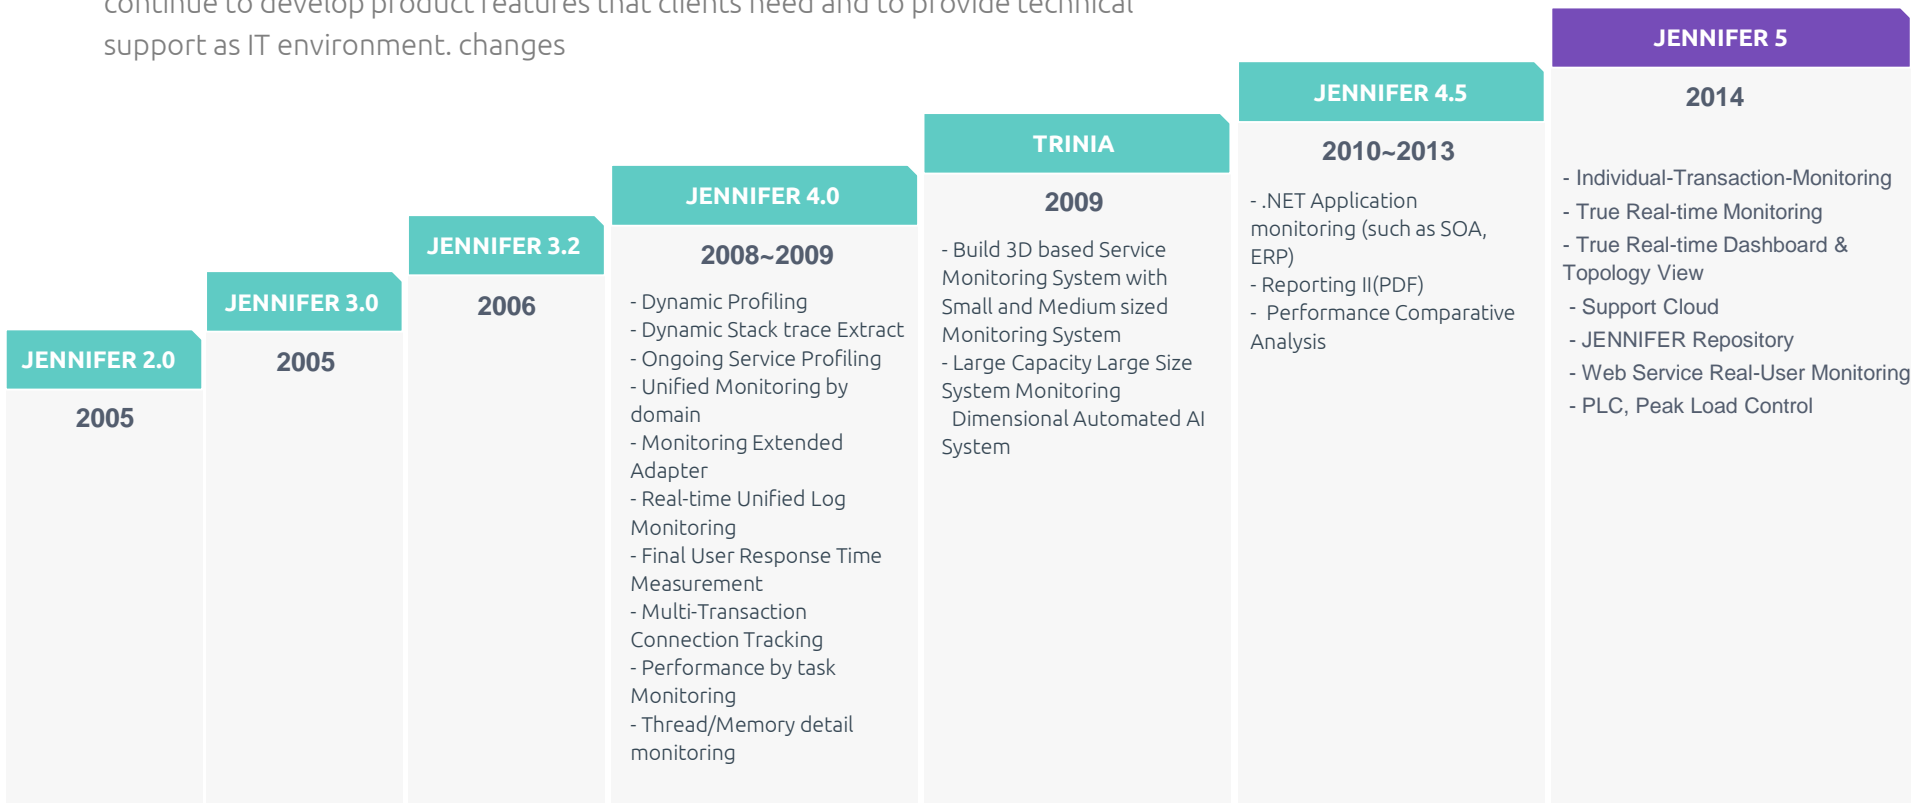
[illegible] support as IT environment. changes

JENNIFER 2.0

2005

JENNIFER 3.0

2005

JENNIFER 3.2

2006

JENNIFER 4.0

2008~2009

- Dynamic Profiling
- Dynamic Stack trace Extract
- Ongoing Service Profiling
- Unified Monitoring by domain
- Monitoring Extended Adapter
- Real-time Unified Log Monitoring
- Final User Response Time Measurement
- Multi-Transaction Connection Tracking
- Performance by task Monitoring
- Thread/Memory detail monitoring

TRINIA

2009

- Build 3D based Service Monitoring System with Small and Medium sized Monitoring System
- Large Capacity Large Size System Monitoring
Dimensional Automated AI System

JENNIFER 4.5

2010~2013

- .NET Application monitoring (such as SOA, ERP)
- Reporting II(PDF)
- Performance Comparative Analysis

JENNIFER 5

2014

- Individual-Transaction-Monitoring
- True Real-time Monitoring
- True Real-time Dashboard & Topology View
- Support Cloud
- JENNIFER Repository
- Web Service Real-User Monitoring
- PLC, Peak Load Control